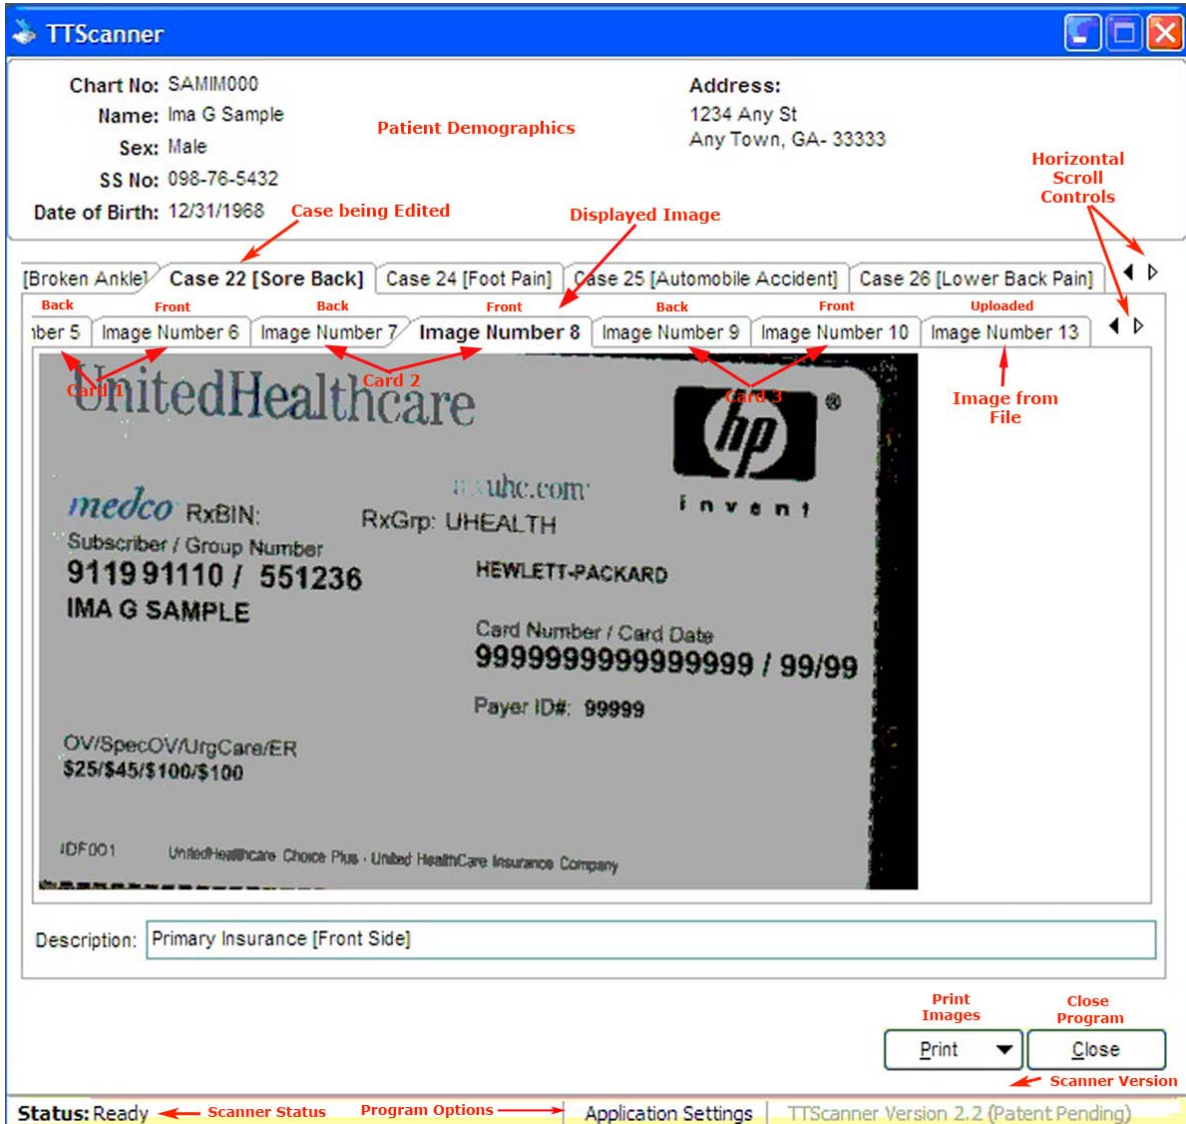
TTScanner

Chart No: SAMIM000
Name: Ima G Sample
Sex: Male
SS No: 098-76-5432
Date of Birth: 12/31/1968

Patient Demographics

Address:
1234 Any St
Any Town, GA- 33333

Horizontal Scroll Controls

Case being Edited

Displayed Image

[Broken Ankle] | Case 22 [Sore Back] | Case 24 [Foot Pain] | Case 25 [Automobile Accident] | Case 26 [Lower Back Pain]

Back | Front | Back | Front | Back | Front | Uploaded

nber 5 | Image Number 6 | Image Number 7 | Image Number 8 | Image Number 9 | Image Number 10 | Image Number 13

Card 1
Card 2
Card 3

Image from File

UnitedHealthcare
hp
invent
www.uhc.com
medco RxBIN:
RxGrp: UHEALTH
Subscriber / Group Number
911991110 / 551236
IMA G SAMPLE
HEWLETT-PACKARD
Card Number / Card Date
9999999999999999 / 99/99
Payer ID#: 99999
OV/SpecOV/UrgCare/ER
$25/$45/$100/$100
IDF001
UnitedHealthcare Choice Plus - United HealthCare Insurance Company

Description: Primary Insurance [Front Side]

Print Images
Close Program

Print
Close

Scanner Version

Status: Ready
Scanner Status
Program Options
Application Settings
TTScanner Version 2.2 (Patent Pending)